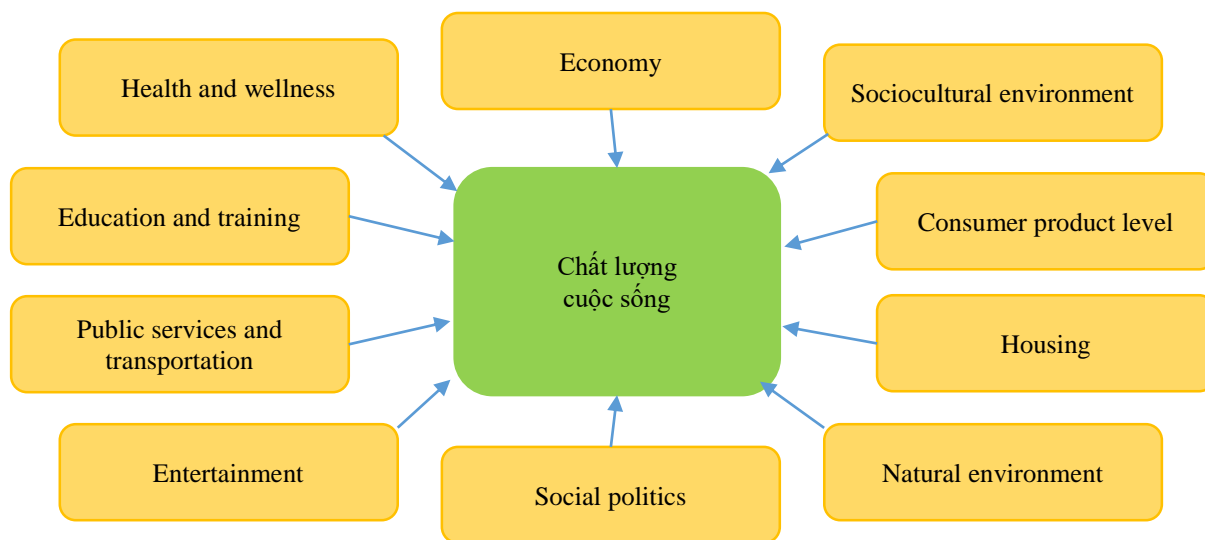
Health and wellness

Economy

Sociocultural environment

Education and training

Chất lượng cuộc sống

Consumer product level

Public services and transportation

Housing

Entertainment

Social politics

Natural environment